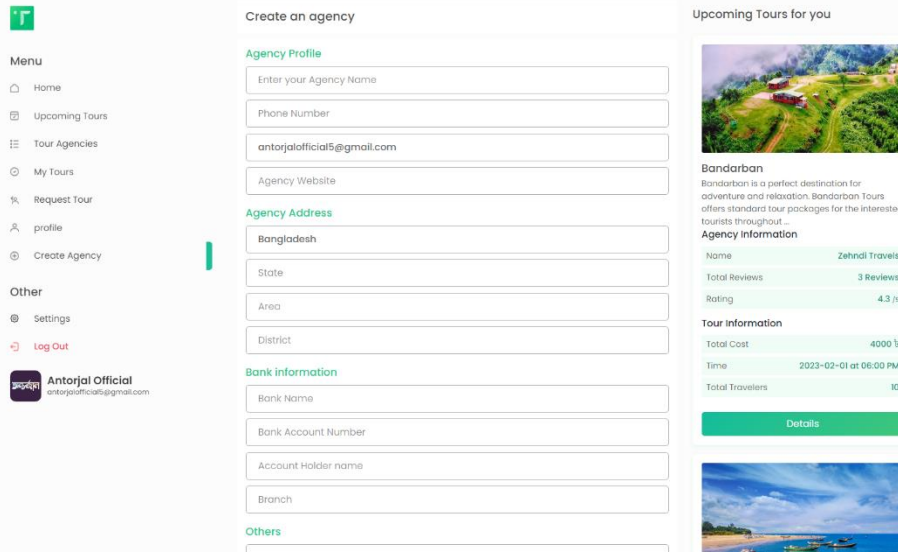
Menu

Home

Upcoming Tours

Tour Agencies

My Tours

Request Tour

profile

Create Agency

Other

Settings

Log Out

Antorjal Official
antorjalofficial5@gmail.com

Create an agency

Agency Profile

Enter your Agency Name

Phone Number

antorjalofficial5@gmail.com

Agency Website

Agency Address

Bangladesh

State

Area

District

Bank information

Bank Name

Bank Account Number

Account Holder name

Branch

Others

Upcoming Tours for you

Bandarban

Bandarban is a perfect destination for adventure and relaxation. Bandarban Tours offers standard tour packages for the intereste tourists throughout ...

Agency Information

| Name | Zehndi Travels |
|---|---|
| Total Reviews | 3 Reviews |
| Rating | 4.3 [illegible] |

Tour Information

| Total Cost | 4000 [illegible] |
|---|---|
| Time | 2023-02-01 at 06:00 PM |
| Total Travelers | 10 |

Details